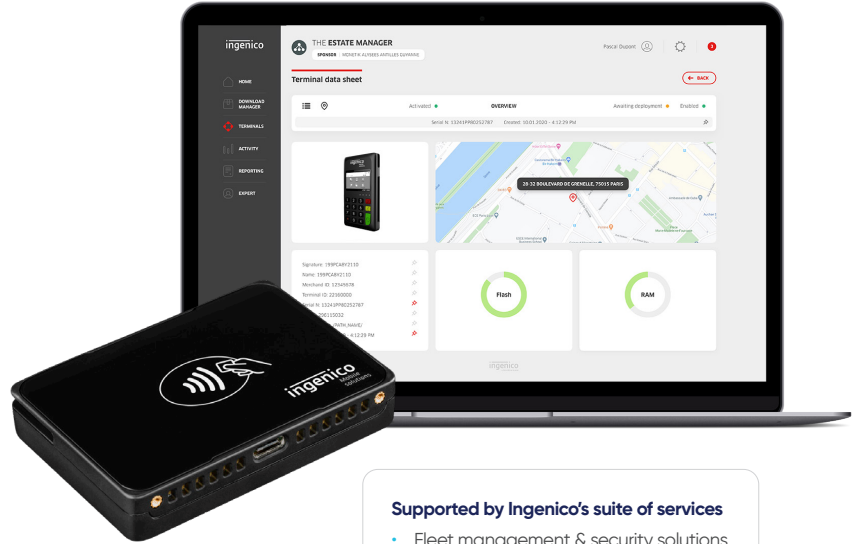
ingenico

HOME
DOWNLOAD MANAGER
TERMINALS
ACTIVITY
REPORTING
EXPERT

THE ESTATE MANAGER
SPONSOR MONETIX ANTILLES GUYANNE

Pascal Dupont

Terminal data sheet

BACK

Activated
OVERVIEW
Awaiting deployment
Enabled

Serial N: 13241PP80252787 Created: 10.01.2020 - 4:12:29 PM

28-32 BOULEVARD DE GRENELLE, 75015 PARIS

Signature: 199PCA8Y2130
Name: 199PCA8Y2130
Merchand ID: 12345678
Terminal ID: 22180000
Serial N: 13241PP80252787
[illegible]
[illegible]
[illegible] 4:12:29 PM

Flash

RAM

ingenico

ingenico
Mobile solutions

Supported by Ingenico's suite of services

• Fleet management & security solutions